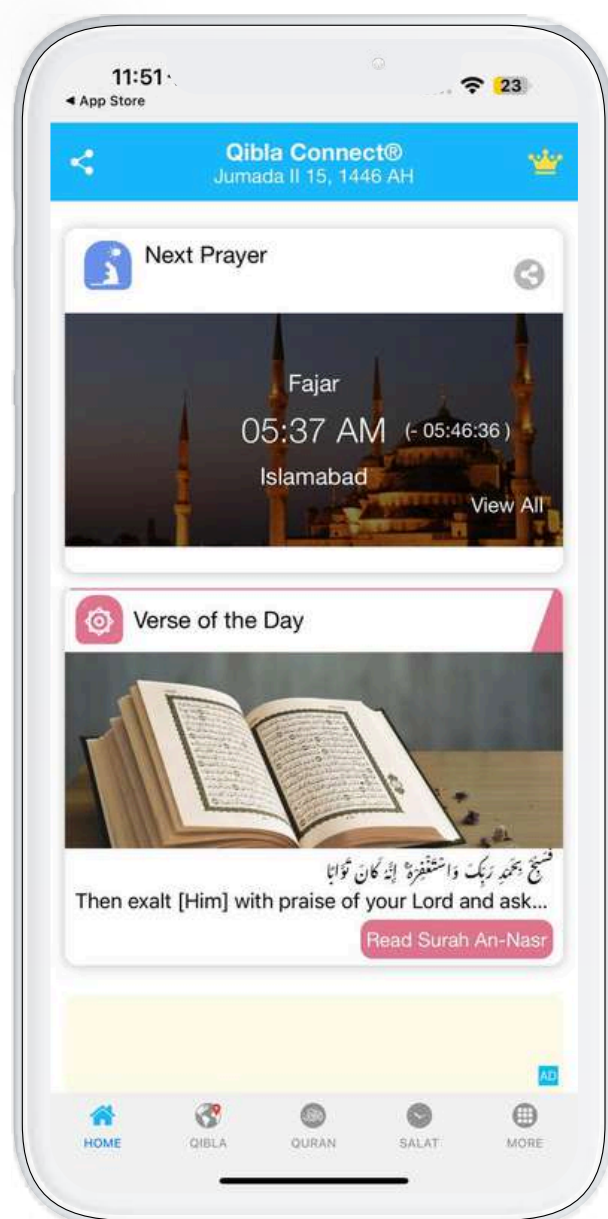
11:51
◂ App Store
23

Qibla Connect®
Jumada II 15, 1446 AH

Next Prayer

Fajar
05:37 AM (- 05:46:36)
Islamabad
View All

Verse of the Day

فَسَبِّحْ بِحَمْدِ رَبِّكَ وَاسْتَغْفِرْهُ إِنَّهُ كَانَ تَوَّابًا
Then exalt [Him] with praise of your Lord and ask...
Read Surah An-Nasr

AD

HOME
QIBLA
QURAN
SALAT
MORE